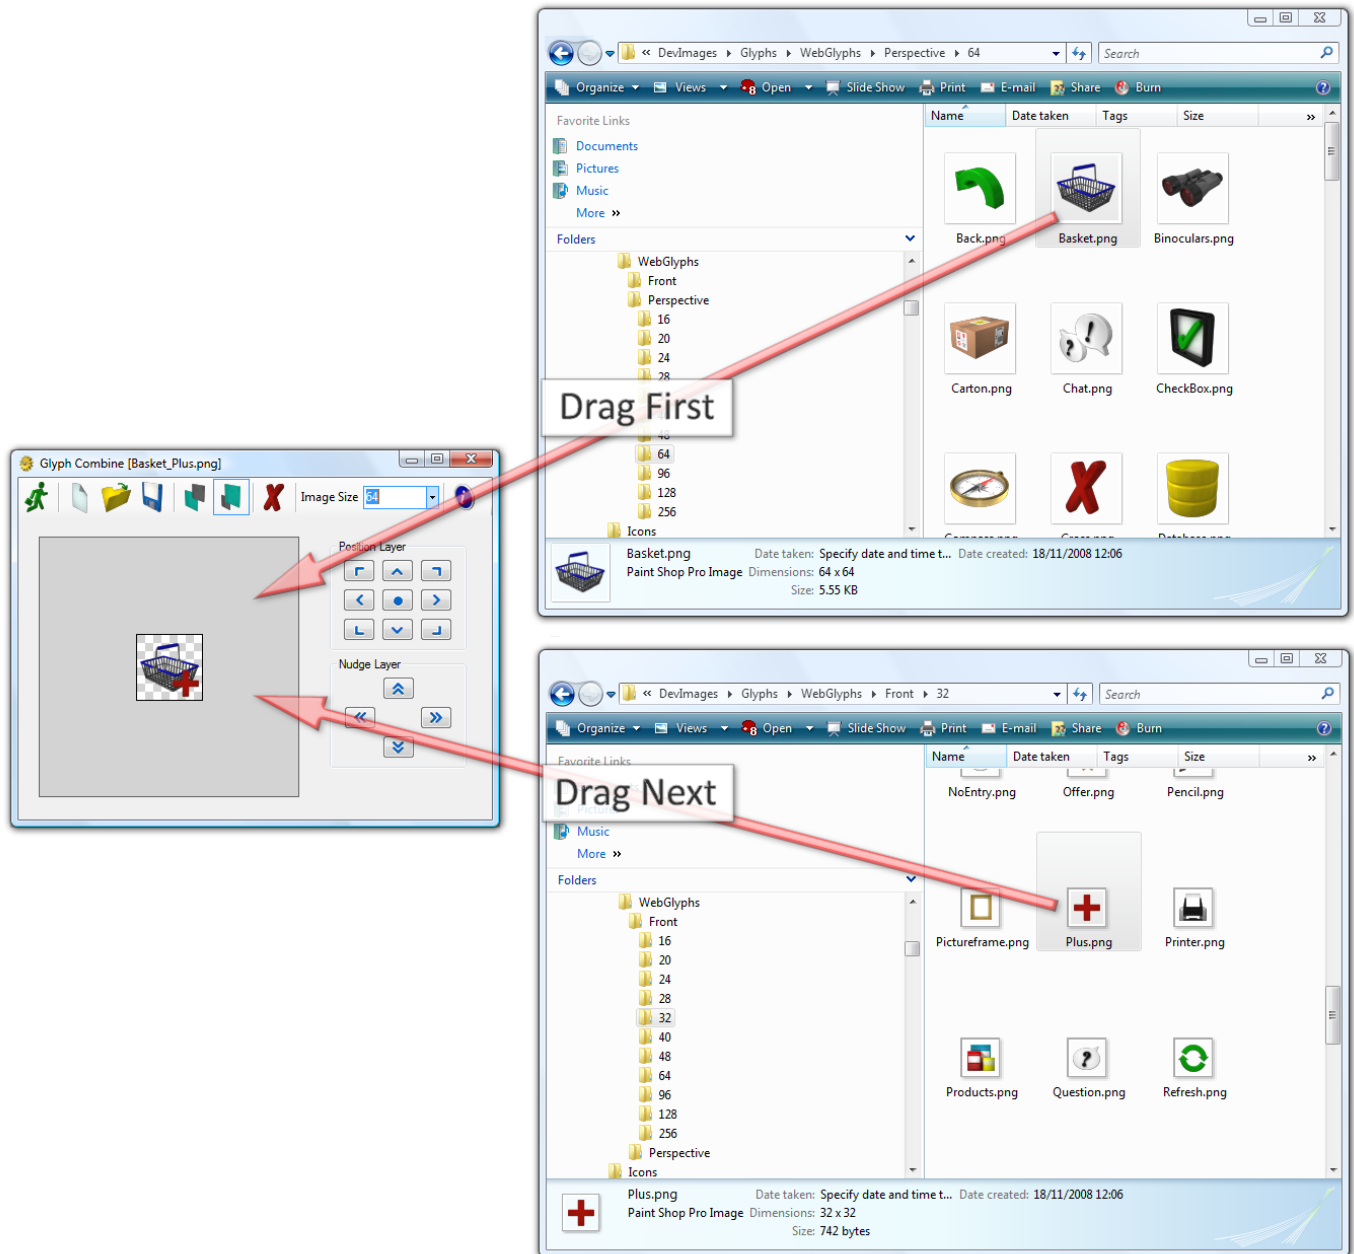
« DevImages ▸ Glyphs ▸ WebGlyphs ▸ Perspective ▸ 64

Search

Organize Views Open Slide Show Print E-mail Share Burn

Favorite Links
Documents
Pictures
Music
More »

Folders
WebGlyphs
Front
Perspective
16
20
24
28
48
64
96
128
256
Icons

Drag First

Name Date taken Tags Size »

Back.png
Basket.png
Binoculars.png
Carton.png
Chat.png
CheckBox.png

Basket.png Date taken: Specify date and time t... Date created: 18/11/2008 12:06
Paint Shop Pro Image Dimensions: 64 x 64
Size: 5.55 KB

Glyph Combine [Basket_Plus.png]

Image Size 64

Position Layer

Nudge Layer

« DevImages ▸ Glyphs ▸ WebGlyphs ▸ Front ▸ 32

Search

Organize Views Open Slide Show Print E-mail Share Burn

Favorite Links

Drag Next

Music
More »

Folders
WebGlyphs
Front
16
20
24
28
32
40
48
64
96
128
256
Perspective
Icons

Name Date taken Tags Size »

NoEntry.png
Offer.png
Pencil.png
Pictureframe.png
Plus.png
Printer.png
Products.png
Question.png
Refresh.png

Plus.png Date taken: Specify date and time t... Date created: 18/11/2008 12:06
Paint Shop Pro Image Dimensions: 32 x 32
Size: 742 bytes